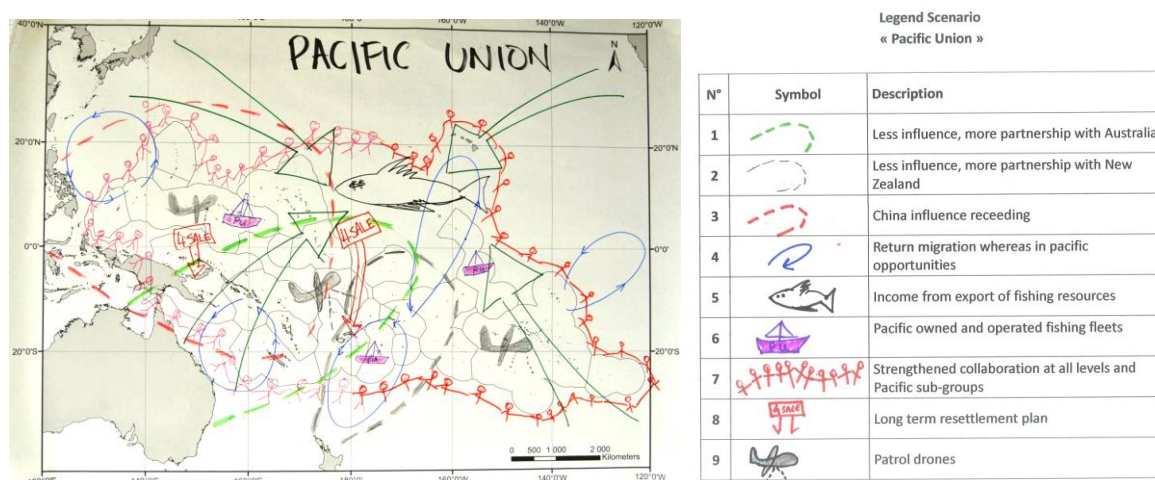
PACIFIC UNION

N

40°0'N
20°0'N
0°0'
20°0'S
20°0'N
0°0'
20°0'S
180°
160°0'W
140°0'W
120°0'W
140°0'E
160°0'E
180°
160°0'W
140°0'W
120°0'W

4 SALE
4 SALE
PU
PU
PU
PU

0 500 1 000 2 000 Kilometers

Legend Scenario
« Pacific Union »

| N° | Symbol | Description |
|---|---|---|
| 1 | | Less influence, more partnership with Australia |
| 2 | | Less influence, more partnership with New Zealand |
| 3 | | China influence receeding |
| 4 | | Return migration whereas in pacific opportunities |
| 5 | | Income from export of fishing resources |
| 6 | PU | Pacific owned and operated fishing fleets |
| 7 | | Strengthened collaboration at all levels and Pacific sub-groups |
| 8 | 4 SALE | Long term resettlement plan |
| 9 | | Patrol drones |